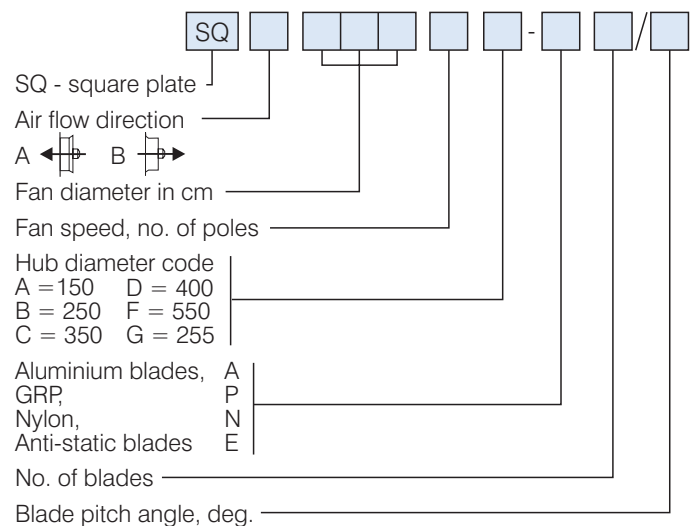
SQ - /

SQ - square plate

Air flow direction

A B

Fan diameter in cm

Fan speed, no. of poles

Hub diameter code
A =150 D = 400
B = 250 F = 550
C = 350 G = 255

Aluminium blades, A
GRP, P
Nylon, N
Anti-static blades E

No. of blades

Blade pitch angle, deg.